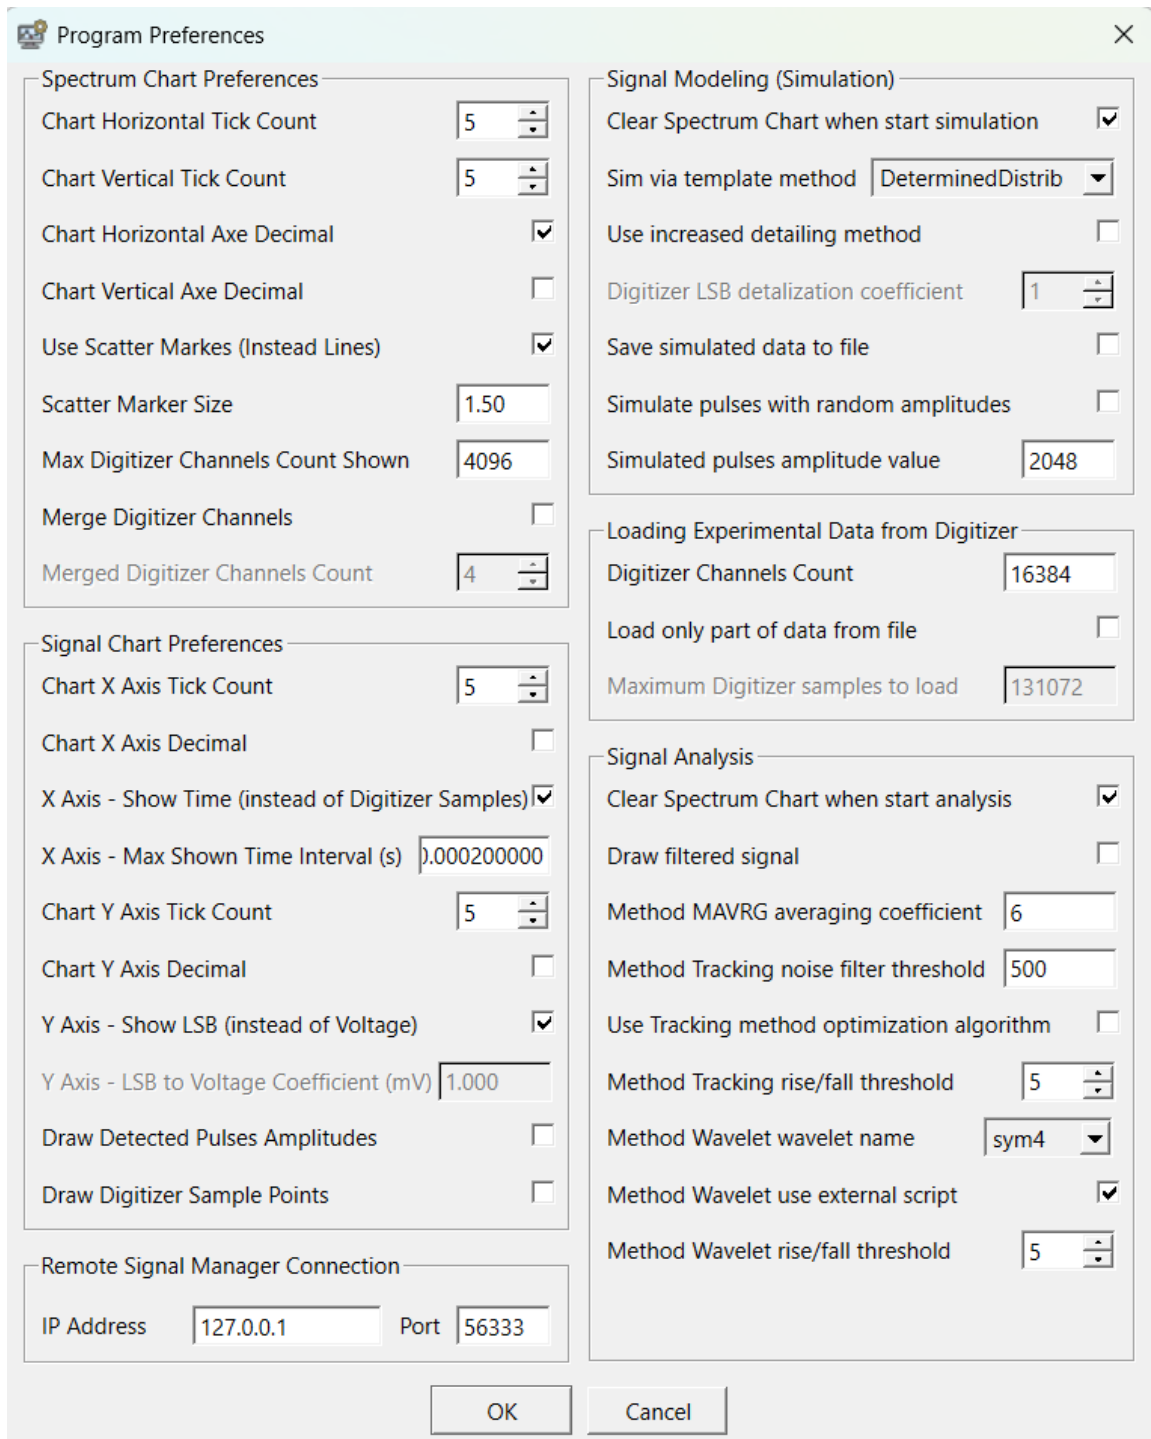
Program Preferences

Spectrum Chart Preferences

Chart Horizontal Tick Count 5

Chart Vertical Tick Count 5

Chart Horizontal Axe Decimal

Chart Vertical Axe Decimal

Use Scatter Markes (Instead Lines)

Scatter Marker Size 1.50

Max Digitizer Channels Count Shown 4096

Merge Digitizer Channels

Merged Digitizer Channels Count 4

Signal Chart Preferences

Chart X Axis Tick Count 5

Chart X Axis Decimal

X Axis - Show Time (instead of Digitizer Samples)

X Axis - Max Shown Time Interval (s) ).000200000

Chart Y Axis Tick Count 5

Chart Y Axis Decimal

Y Axis - Show LSB (instead of Voltage)

Y Axis - LSB to Voltage Coefficient (mV) 1.000

Draw Detected Pulses Amplitudes

Draw Digitizer Sample Points

Remote Signal Manager Connection

IP Address 127.0.0.1 Port 56333

Signal Modeling (Simulation)

Clear Spectrum Chart when start simulation

Sim via template method DeterminedDistrib

Use increased detailing method

Digitizer LSB detalization coefficient 1

Save simulated data to file

Simulate pulses with random amplitudes

Simulated pulses amplitude value 2048

Loading Experimental Data from Digitizer

Digitizer Channels Count 16384

Load only part of data from file

Maximum Digitizer samples to load 131072

Signal Analysis

Clear Spectrum Chart when start analysis

Draw filtered signal

Method MAVRG averaging coefficient 6

Method Tracking noise filter threshold 500

Use Tracking method optimization algorithm

Method Tracking rise/fall threshold 5

Method Wavelet wavelet name sym4

Method Wavelet use external script

Method Wavelet rise/fall threshold 5

OK Cancel